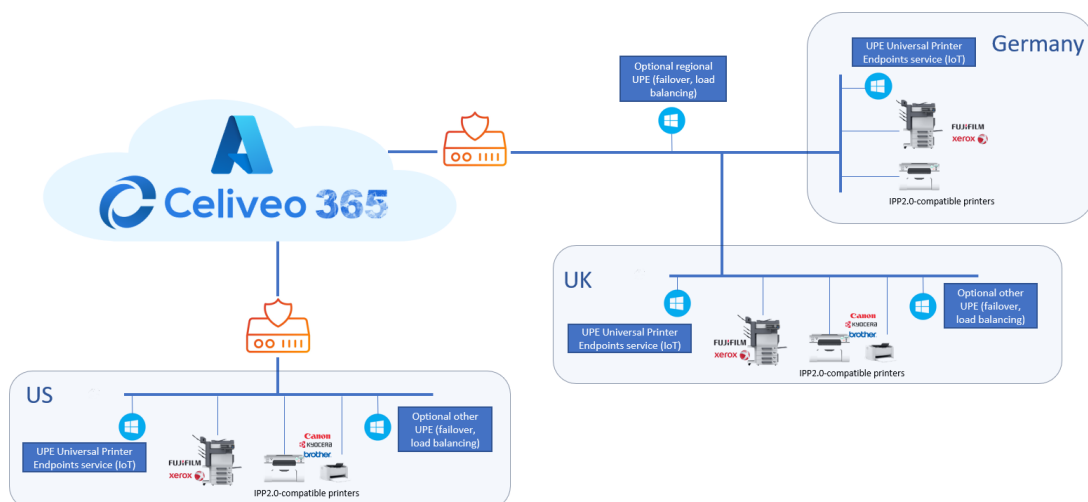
Celiveo 365

Optional regional UPE (failover, load balancing)

Germany

UPE Universal Printer Endpoints service (IoT)

FUJIFILM
xerox

IPP2.0-compatible printers

UK

UPE Universal Printer Endpoints service (IoT)

FUJIFILM
xerox

Canon
KYOCERA
brother

Optional other UPE (failover, load balancing)

IPP2.0-compatible printers

US

UPE Universal Printer Endpoints service (IoT)

FUJIFILM
xerox

Canon
KYOCERA
brother

Optional other UPE (failover, load balancing)

IPP2.0-compatible printers